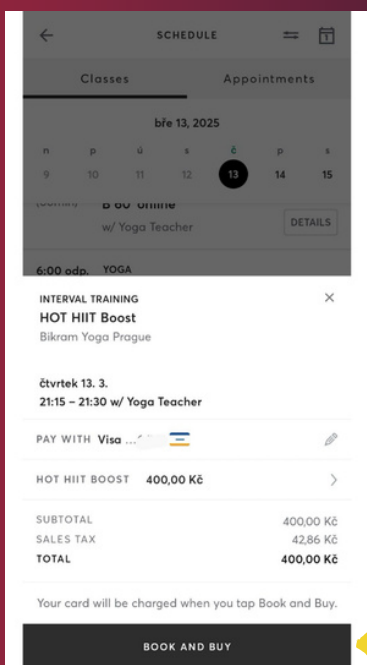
SCHEDULE

Classes Appointments

bře 13, 2025

| n | p | ú | s | č | p | s |
|---|---|---|---|---|---|---|
| 9 | 10 | 11 | 12 | 13 | 14 | 15 |

(60min) B 60 online
w/ Yoga Teacher
DETAILS

6:00 odp. YOGA

INTERVAL TRAINING
HOT HIIT Boost
Bikram Yoga Prague

čtvrtek 13. 3.
21:15 – 21:30 w/ Yoga Teacher

PAY WITH Visa ...

HOT HIIT BOOST 400,00 Kč

SUBTOTAL 400,00 Kč
SALES TAX 42,86 Kč
TOTAL 400,00 Kč

Your card will be charged when you tap Book and Buy.

BOOK AND BUY